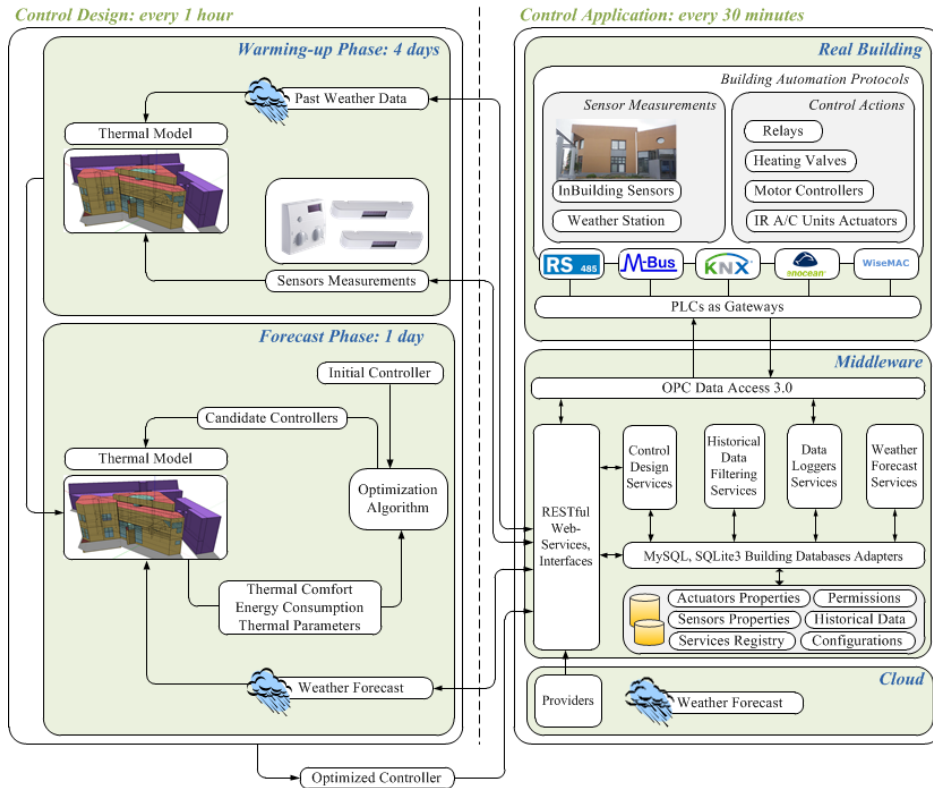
Control Design: every 1 hour

Warming-up Phase: 4 days

Past Weather Data

Thermal Model

Sensors Measurements

Forecast Phase: 1 day

Initial Controller

Candidate Controllers

Thermal Model

Optimization Algorithm

Thermal Comfort
Energy Consumption
Thermal Parameters

Weather Forecast

Optimized Controller

Control Application: every 30 minutes

Real Building

Building Automation Protocols

Sensor Measurements

InBuilding Sensors

Weather Station

Control Actions

Relays

Heating Valves

Motor Controllers

IR A/C Units Actuators

RS 485

M-Bus

KNX

enocean

WiseMAC

PLCs as Gateways

Middleware

OPC Data Access 3.0

RESTful Web-Services, Interfaces

Control Design Services

Historical Data Filtering Services

Data Loggers Services

Weather Forecast Services

MySQL, SQLite3 Building Databases Adapters

Actuators Properties

Permissions

Sensors Properties

Historical Data

Services Registry

Configurations

Cloud

Providers

Weather Forecast